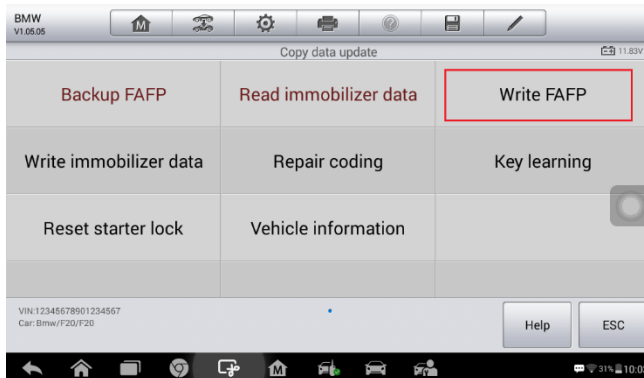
BMW
V1.05.05

Copy data update

11.83V

| Backup FAFP | Read immobilizer data | Write FAFP |
|---|---|---|
| Write immobilizer data | Repair coding | Key learning |
| Reset starter lock | Vehicle information | |

VIN:12345678901234567
Car: Bmw/F20/F20

Help

ESC

31% 10:0